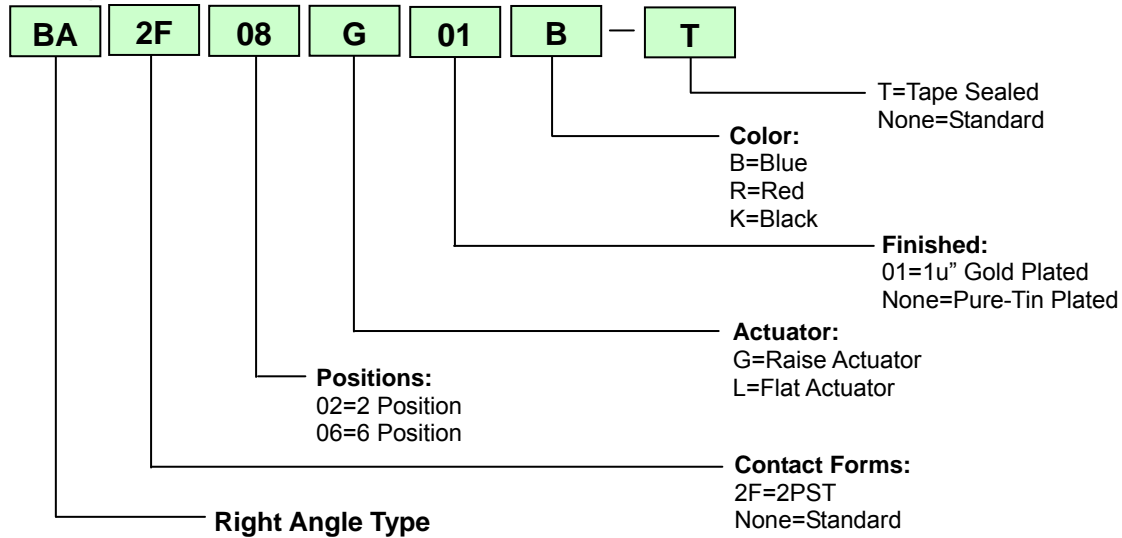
BA 2F 08 G 01 B — T

T=Tape Sealed
None=Standard

**Color:**
B=Blue
R=Red
K=Black

**Finished:**
01=1u” Gold Plated
None=Pure-Tin Plated

**Actuator:**
G=Raise Actuator
L=Flat Actuator

**Positions:**
02=2 Position
06=6 Position

**Contact Forms:**
2F=2PST
None=Standard

**Right Angle Type**